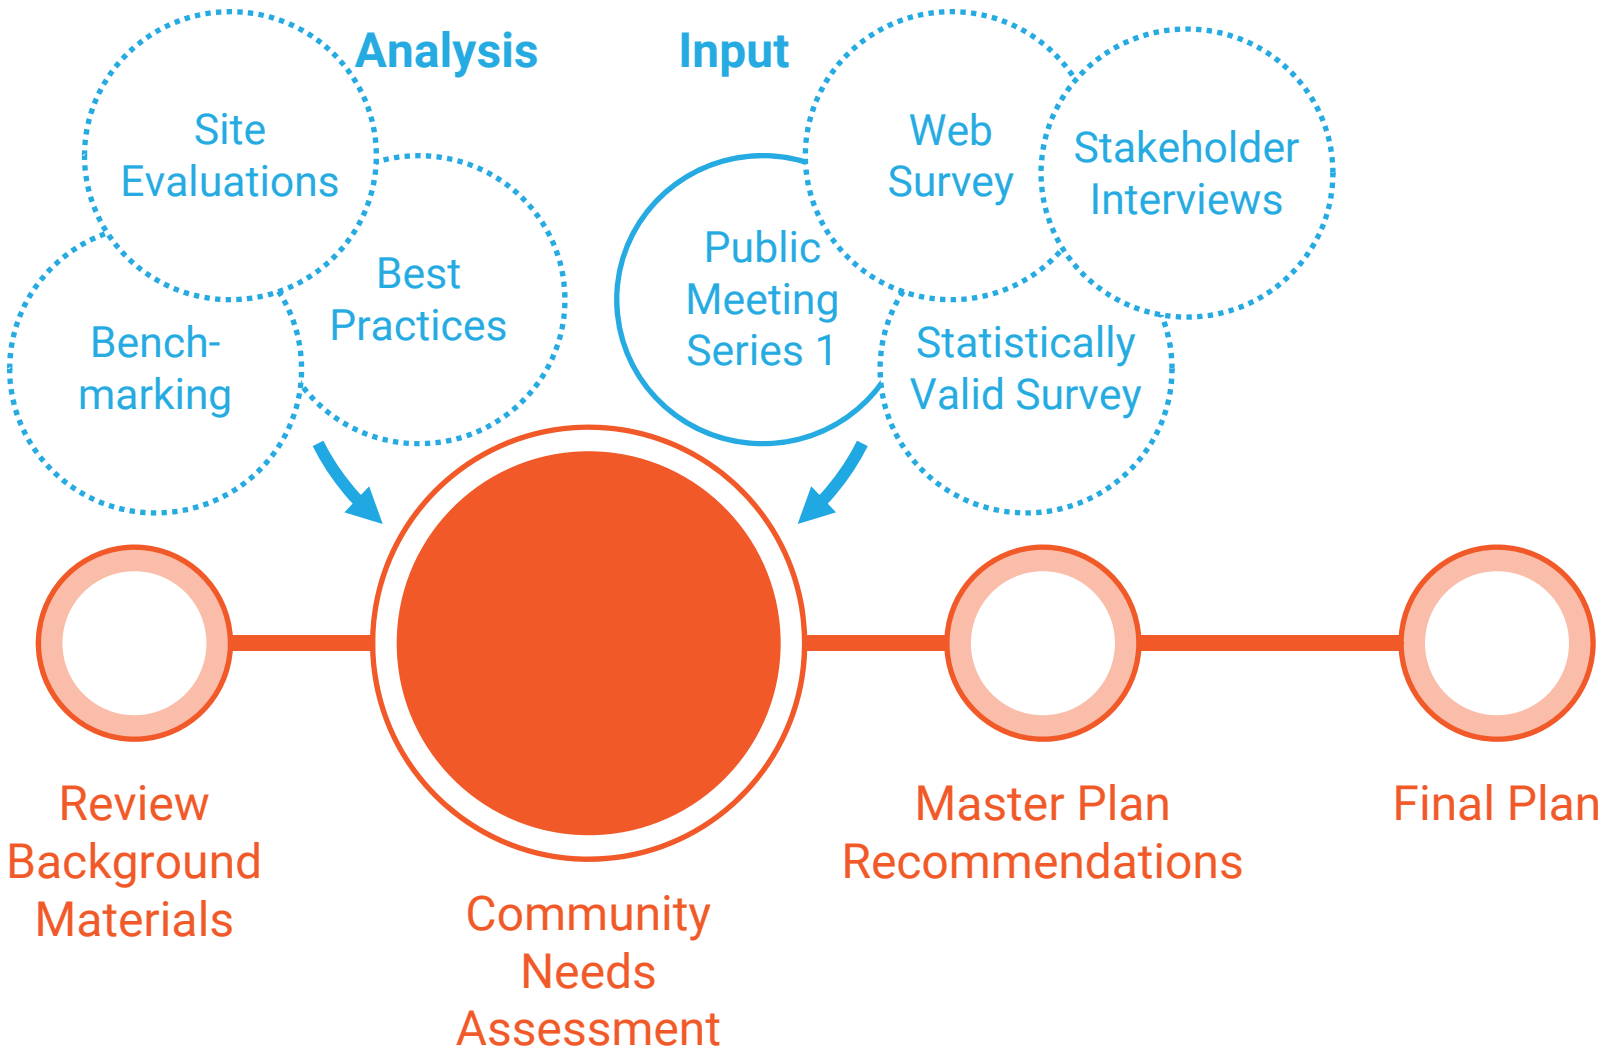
Analysis

Site Evaluations

Best Practices

Bench-marking

Input

Web Survey

Stakeholder Interviews

Public Meeting Series 1

Statistically Valid Survey

Review Background Materials

Community Needs Assessment

Master Plan Recommendations

Final Plan